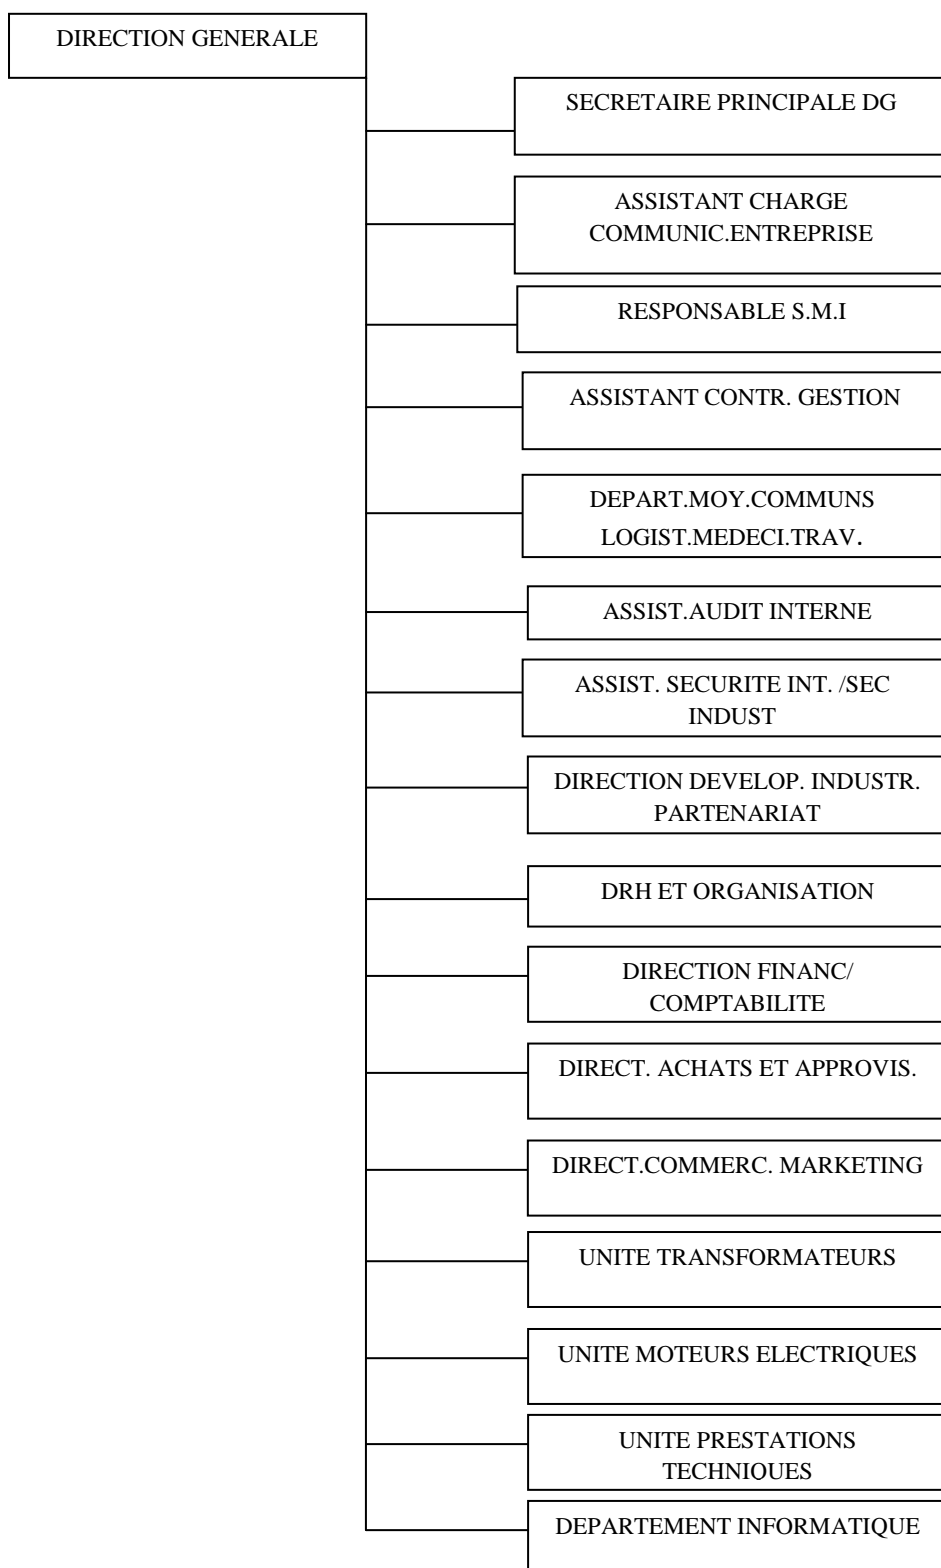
DIRECTION GENERALE

SECRETAIRE PRINCIPALE DG

ASSISTANT CHARGE COMMUNIC.ENTREPRISE

RESPONSABLE S.M.I

ASSISTANT CONTR. GESTION

DEPART.MOY.COMMUNS LOGIST.MEDECI.TRAV.

ASSIST.AUDIT INTERNE

ASSIST. SECURITE INT. /SEC INDUST

DIRECTION DEVELOP. INDUSTR. PARTENARIAT

DRH ET ORGANISATION

DIRECTION FINANC/ COMPTABILITE

DIRECT. ACHATS ET APPROVIS.

DIRECT.COMMERC. MARKETING

UNITE TRANSFORMATEURS

UNITE MOTEURS ELECTRIQUES

UNITE PRESTATIONS TECHNIOUES

DEPARTEMENT INFORMATIQUE